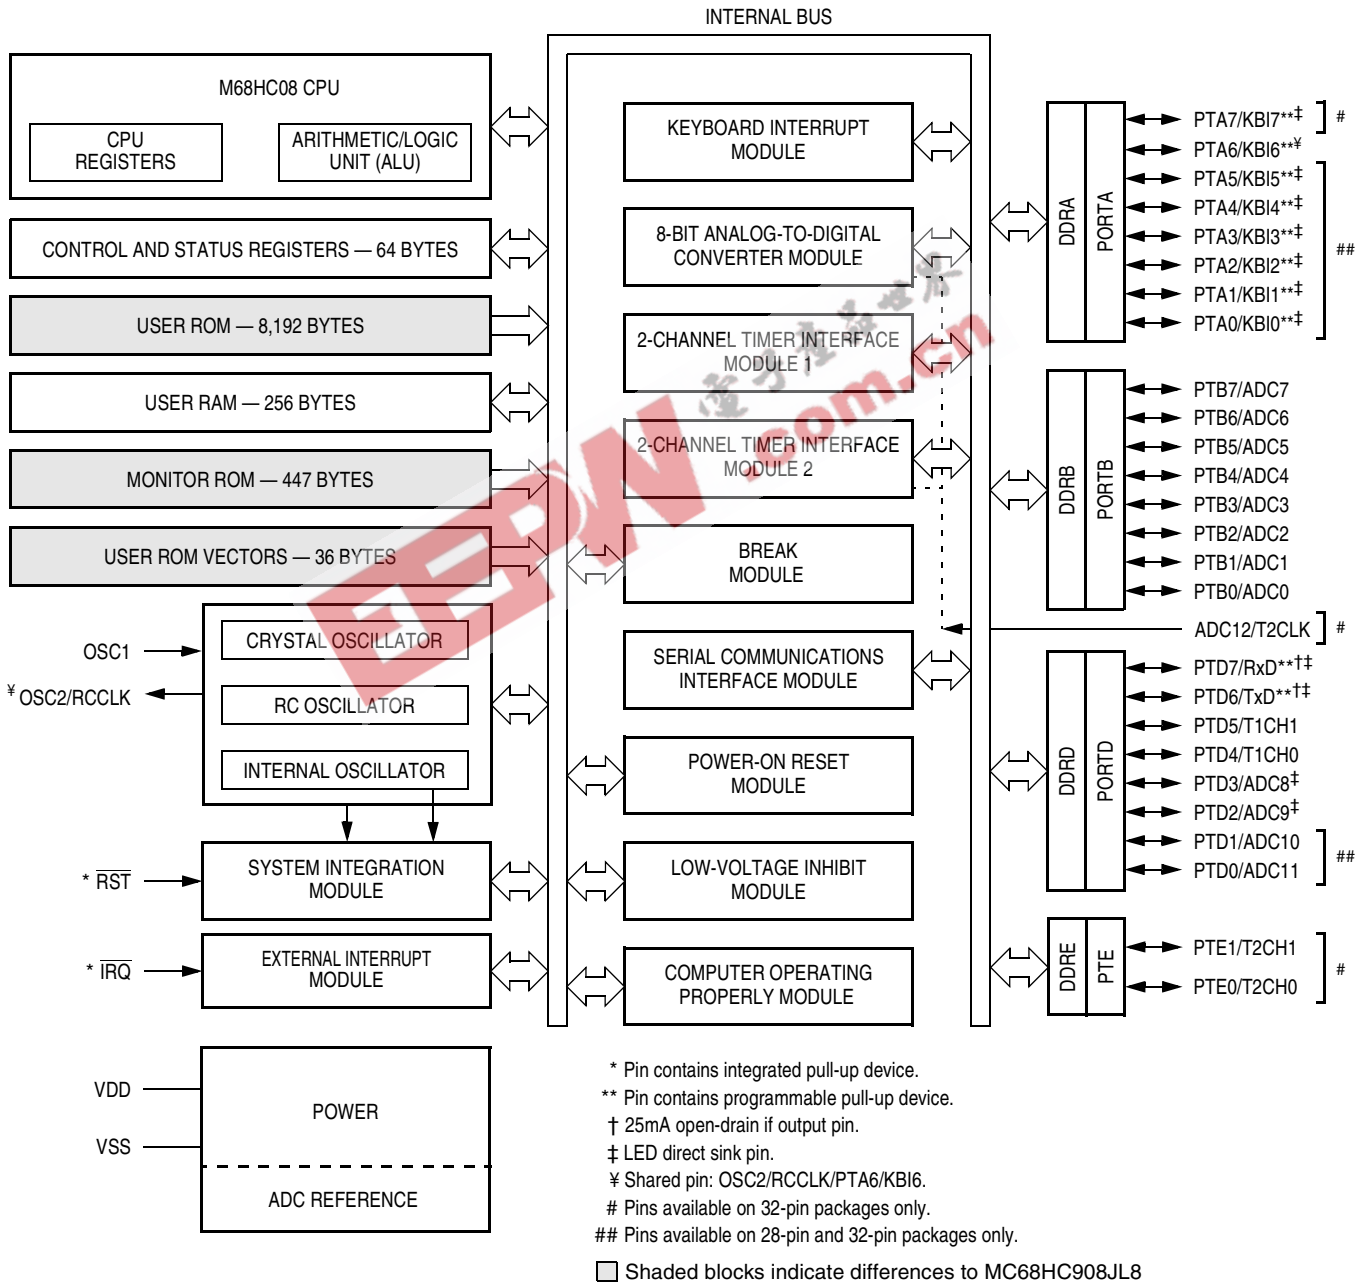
INTERNAL BUS

M68HC08 CPU

CPU REGISTERS

ARITHMETIC/LOGIC UNIT (ALU)

CONTROL AND STATUS REGISTERS — 64 BYTES

USER ROM — 8,192 BYTES

USER RAM — 256 BYTES

MONITOR ROM — 447 BYTES

USER ROM VECTORS — 36 BYTES

OSC1

¥ OSC2/RCCLK

CRYSTAL OSCILLATOR

RC OSCILLATOR

INTERNAL OSCILLATOR

* $\overline{RST}$

SYSTEM INTEGRATION MODULE

* $\overline{IRQ}$

EXTERNAL INTERRUPT MODULE

VDD

VSS

POWER

ADC REFERENCE

KEYBOARD INTERRUPT MODULE

8-BIT ANALOG-TO-DIGITAL CONVERTER MODULE

2-CHANNEL TIMER INTERFACE MODULE 1

2-CHANNEL TIMER INTERFACE MODULE 2

BREAK MODULE

SERIAL COMMUNICATIONS INTERFACE MODULE

POWER-ON RESET MODULE

LOW-VOLTAGE INHIBIT MODULE

COMPUTER OPERATING PROPERLY MODULE

DDRA

PORTA

PTA7/KBI7**‡ #

PTA6/KBI6**¥

PTA5/KBI5**‡

PTA4/KBI4**‡

PTA3/KBI3**‡

PTA2/KBI2**‡

PTA1/KBI1**‡

PTA0/KBI0**‡

##

DDRB

PORTB

PTB7/ADC7

PTB6/ADC6

PTB5/ADC5

PTB4/ADC4

PTB3/ADC3

PTB2/ADC2

PTB1/ADC1

PTB0/ADC0

ADC12/T2CLK #

DDRD

PORTD

PTD7/RxD**†‡

PTD6/TxD**†‡

PTD5/T1CH1

PTD4/T1CH0

PTD3/ADC8‡

PTD2/ADC9‡

PTD1/ADC10

PTD0/ADC11

##

DDRE

PTE

PTE1/T2CH1

PTE0/T2CH0

#

EEPW .com.cn

* Pin contains integrated pull-up device.
** Pin contains programmable pull-up device.
† 25mA open-drain if output pin.
‡ LED direct sink pin.
¥ Shared pin: OSC2/RCCLK/PTA6/KBI6.
# Pins available on 32-pin packages only.
## Pins available on 28-pin and 32-pin packages only.

Shaded blocks indicate differences to MC68HC908JL8